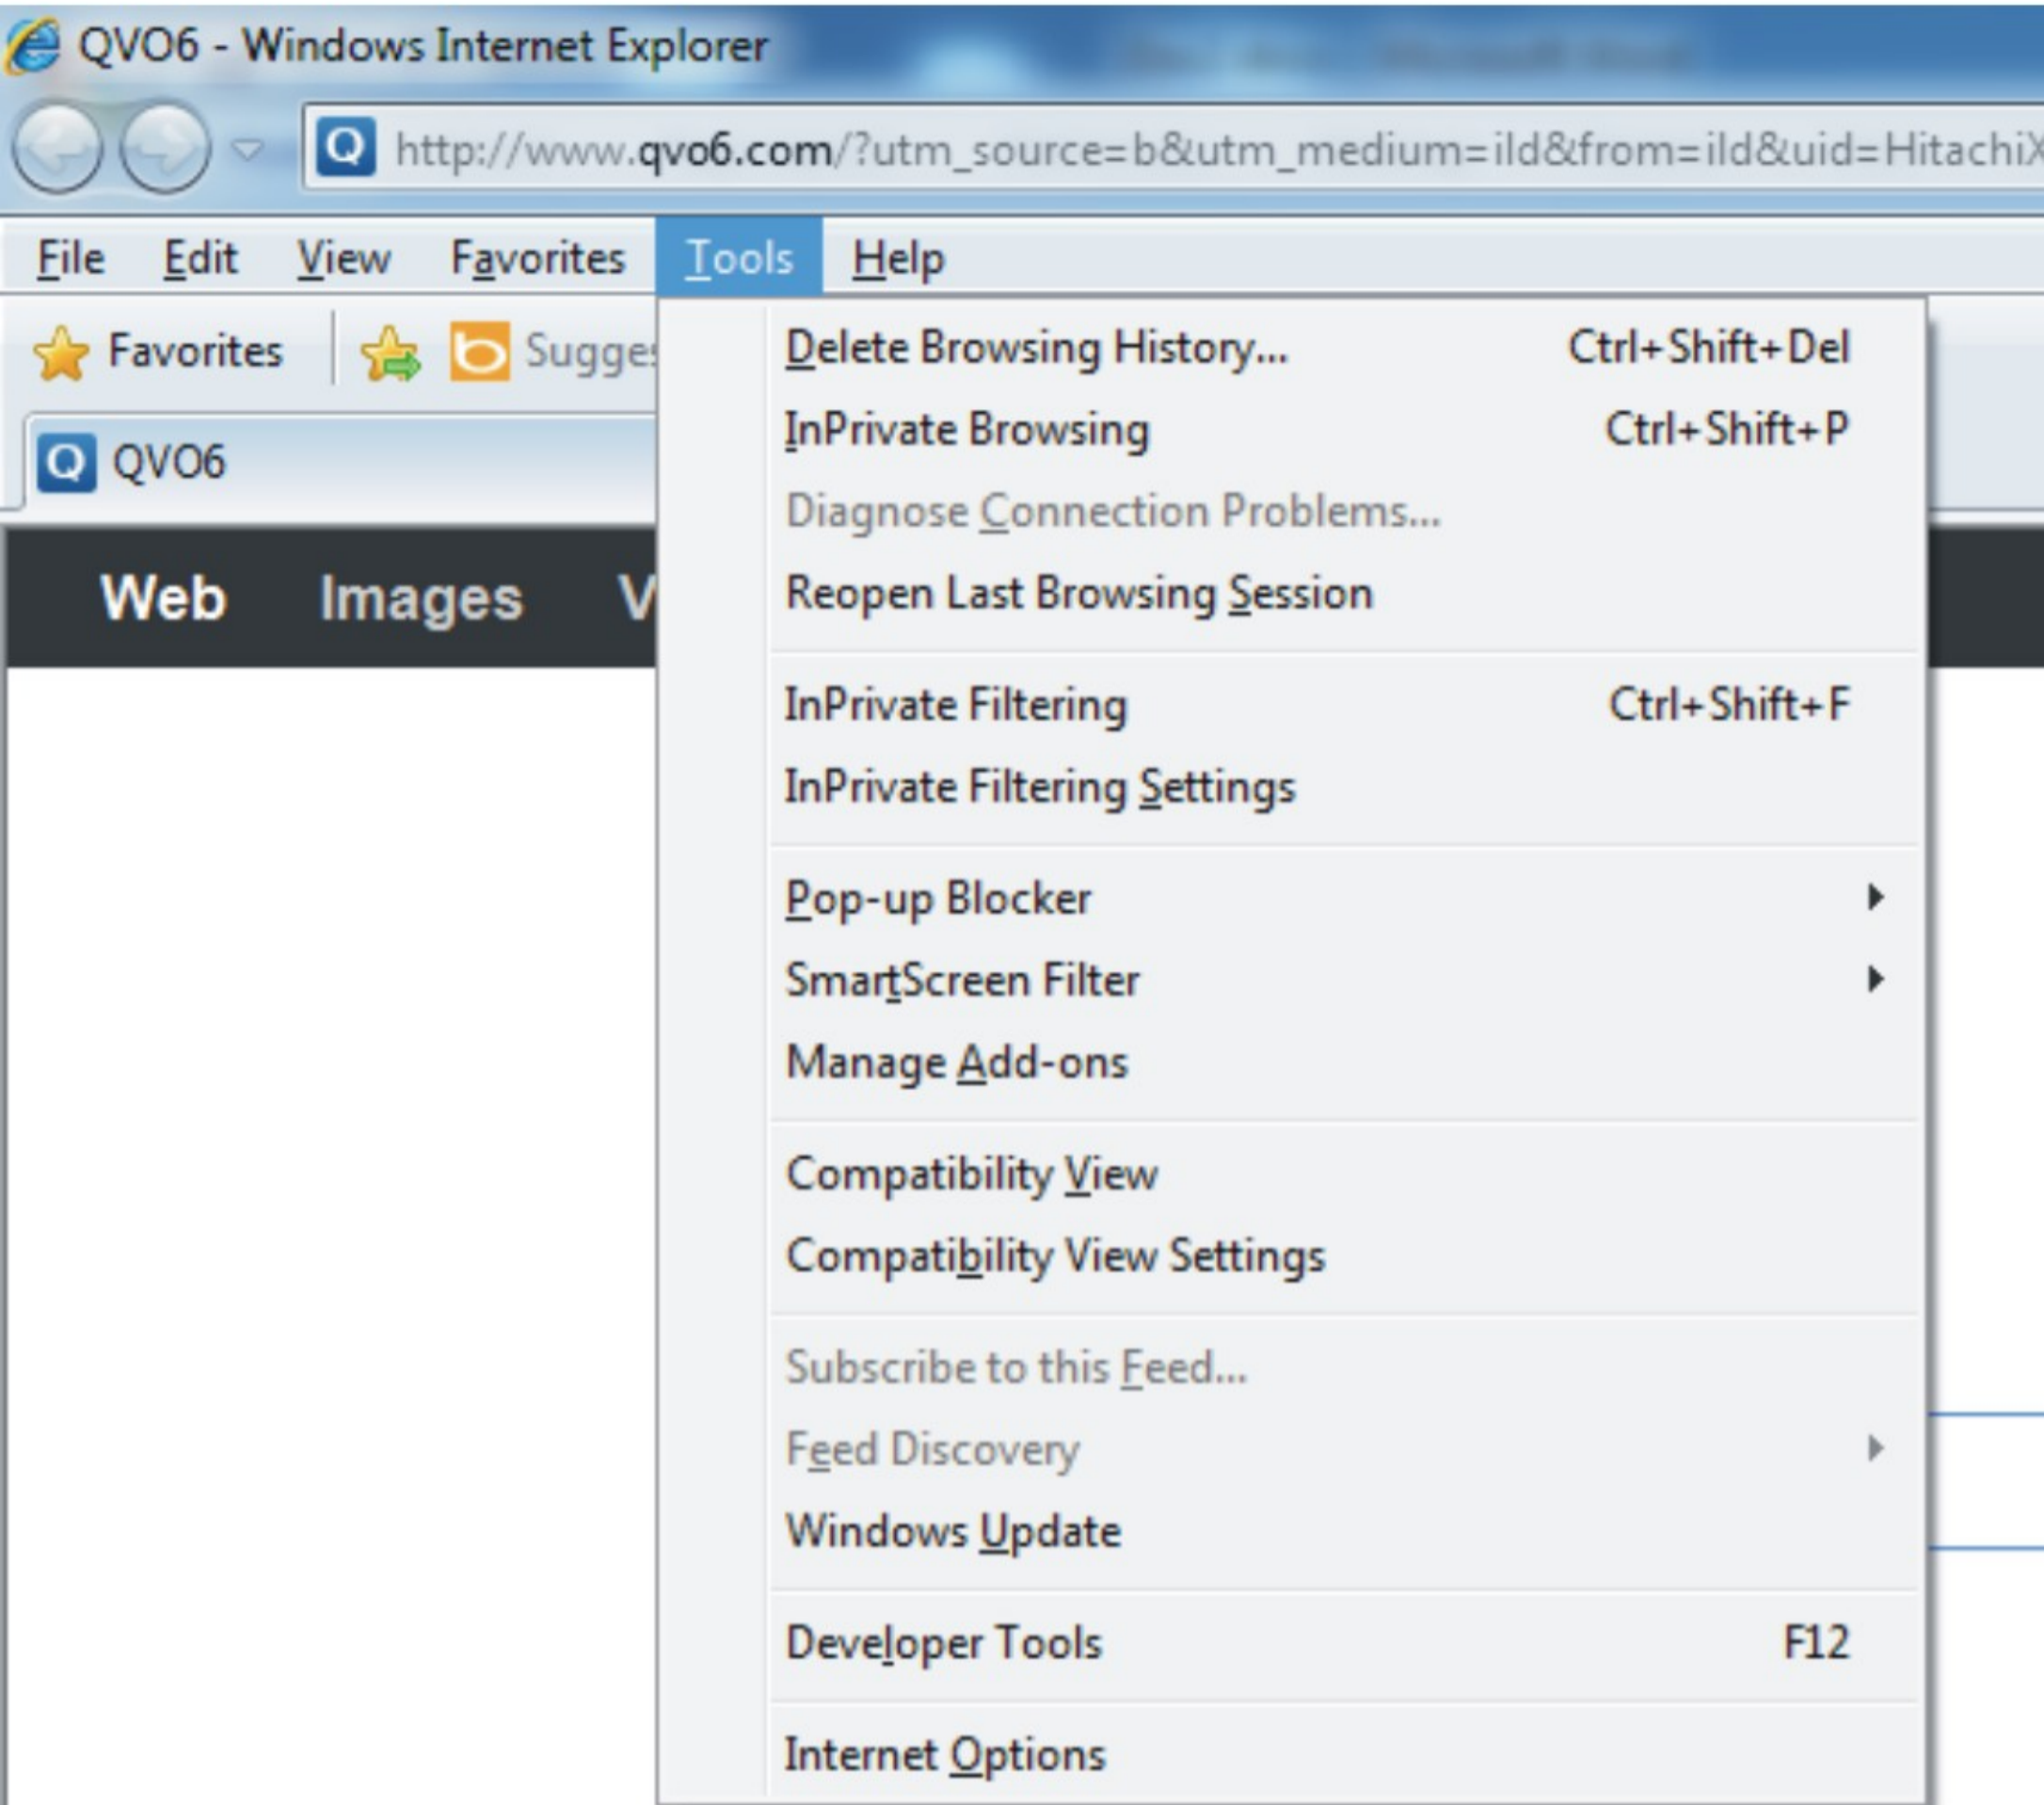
QVO6 - Windows Internet Explorer

http://www.qvo6.com/?utm_source=b&utm_medium=ild&from=ild&uid=Hitachi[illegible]

File Edit View Favorites Tools Help

Favorites Sugge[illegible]

QVO6

Web Images V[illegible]

Delete Browsing History... Ctrl+Shift+Del
InPrivate Browsing Ctrl+Shift+P
Diagnose Connection Problems...
Reopen Last Browsing Session

InPrivate Filtering Ctrl+Shift+F
InPrivate Filtering Settings

Pop-up Blocker
SmartScreen Filter
Manage Add-ons

Compatibility View
Compatibility View Settings

Subscribe to this Feed...
Feed Discovery
Windows Update

Developer Tools F12

Internet Options